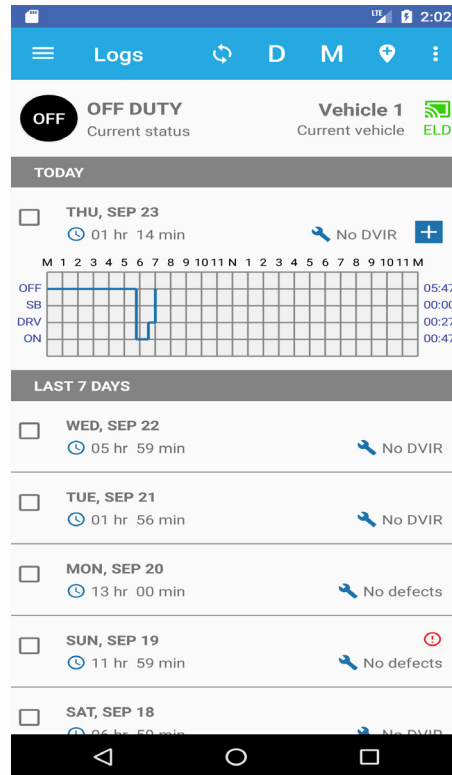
LTE 2:02

Logs D M

OFF
OFF DUTY
Current status

Vehicle 1
Current vehicle
ELD

TODAY

THU, SEP 23
01 hr 14 min
No DVIR

M 1 2 3 4 5 6 7 8 9 10 11 N 1 2 3 4 5 6 7 8 9 10 11 M

OFF 05:47
SB 00:00
DRV 00:27
ON 00:47

LAST 7 DAYS

WED, SEP 22
05 hr 59 min
No DVIR

TUE, SEP 21
01 hr 56 min
No DVIR

MON, SEP 20
13 hr 00 min
No defects

SUN, SEP 19
11 hr 59 min
No defects

SAT, SEP 18
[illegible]
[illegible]